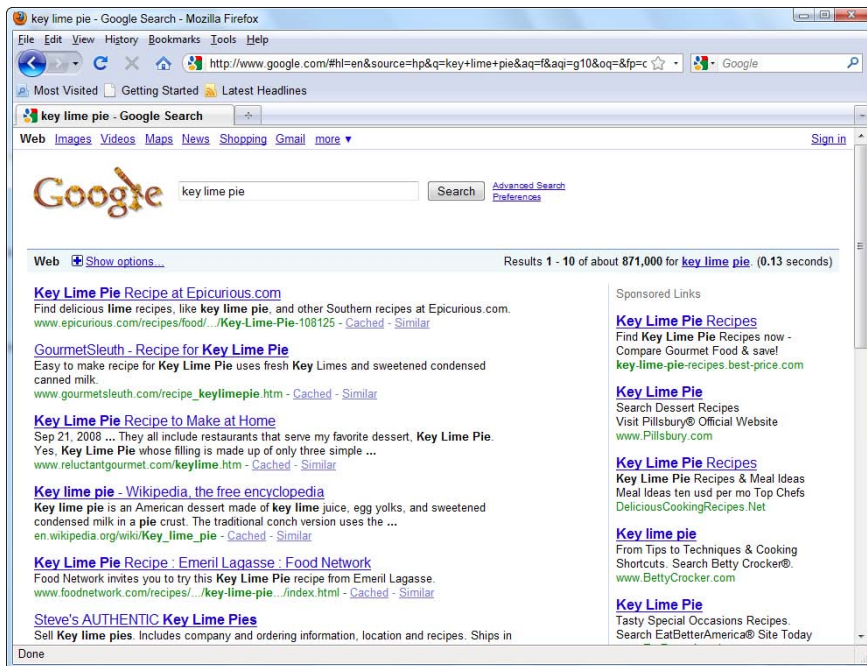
key lime pie - Google Search - Mozilla Firefox

File Edit View History Bookmarks Tools Help

http://www.google.com/#hl=en&source=hp&q=key+lime+pie&aq=f&aqi=g10&oq=&fp=c

Google

Most Visited Getting Started Latest Headlines

key lime pie - Google Search

Web Images Videos Maps News Shopping Gmail more ▾ Sign in

Google

key lime pie

Search

Advanced Search
Preferences

Web Show options...

Results 1 - 10 of about 871,000 for key lime pie. (0.13 seconds)

Key Lime Pie Recipe at Epicurious.com
Find delicious lime recipes, like key lime pie, and other Southern recipes at Epicurious.com.
www.epicurious.com/recipes/food/.../Key-Lime-Pie-108125 - Cached - Similar

GourmetSleuth - Recipe for Key Lime Pie
Easy to make recipe for Key Lime Pie uses fresh Key Limes and sweetened condensed canned milk.
www.gourmetsleuth.com/recipe_keylimepie.htm - Cached - Similar

Key Lime Pie Recipe to Make at Home
Sep 21, 2008 ... They all include restaurants that serve my favorite dessert, Key Lime Pie. Yes, Key Lime Pie whose filling is made up of only three simple ...
www.reluctantgourmet.com/keylime.htm - Cached - Similar

Key lime pie - Wikipedia, the free encyclopedia
Key lime pie is an American dessert made of key lime juice, egg yolks, and sweetened condensed milk in a pie crust. The traditional conch version uses the ...
en.wikipedia.org/wiki/Key_lime_pie - Cached - Similar

Key Lime Pie Recipe : Emeril Lagasse : Food Network
Food Network invites you to try this Key Lime Pie recipe from Emeril Lagasse.
www.foodnetwork.com/recipes/.../key-lime-pie.../index.html - Cached - Similar

Steve's AUTHENTIC Key Lime Pies
Sell Key lime pies. Includes company and ordering information, location and recipes. Ships in

Sponsored Links

Key Lime Pie Recipes
Find Key Lime Pie Recipes now - Compare Gourmet Food & save!
key-lime-pie-recipes.best-price.com

Key Lime Pie
Search Dessert Recipes
Visit Pillsbury® Official Website
www.Pillsbury.com

Key Lime Pie Recipes
Key Lime Pie Recipes & Meal Ideas
Meal Ideas ten usd per mo Top Chefs
DeliciousCookingRecipes.Net

Key lime pie
From Tips to Techniques & Cooking Shortcuts. Search Betty Crocker®.
www.BettyCrocker.com

Key Lime Pie
Tasty Special Occasions Recipes.
Search EatBetterAmerica® Site Today

Done